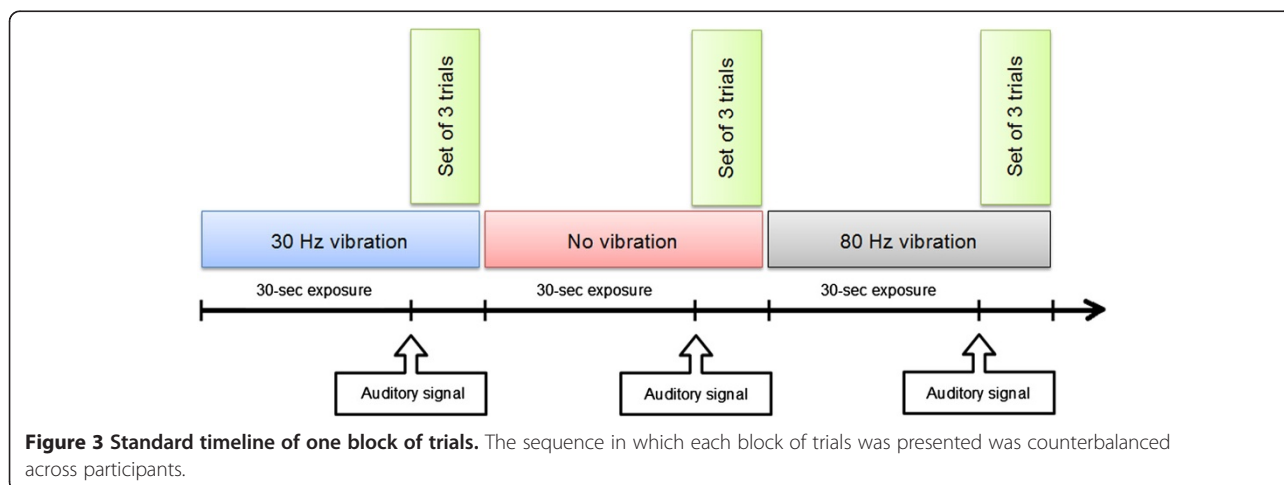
Set of 3 trials

Set of 3 trials

Set of 3 trials

30 Hz vibration

No vibration

80 Hz vibration

30-sec exposure

30-sec exposure

30-sec exposure

Auditory signal

Auditory signal

Auditory signal

**Figure 3 Standard timeline of one block of trials.** The sequence in which each block of trials was presented was counterbalanced across participants.